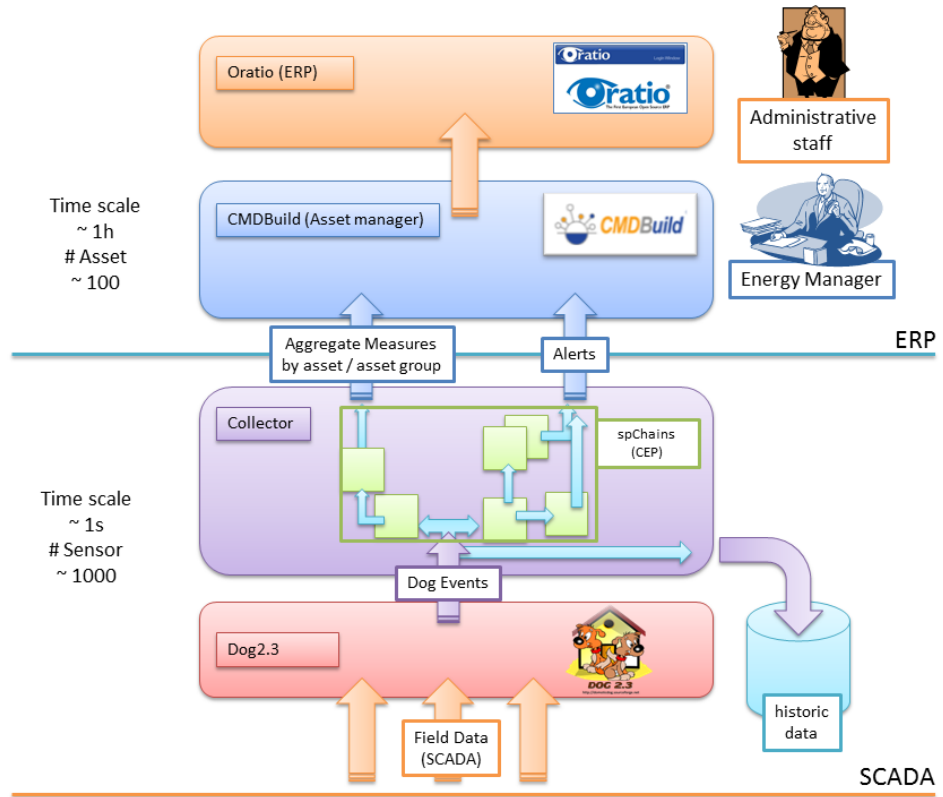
Oratio (ERP)

Oratio

Oratio

Administrative staff

Time scale
~ 1h
# Asset
~ 100

CMDBuild (Asset manager)

CMDBuild

Energy Manager

ERP

Aggregate Measures by asset / asset group

Alerts

Collector

spChains (CEP)

Time scale
~ 1s
# Sensor
~ 1000

Dog Events

Dog2.3

DOG 2.3

historic data

Field Data (SCADA)

SCADA